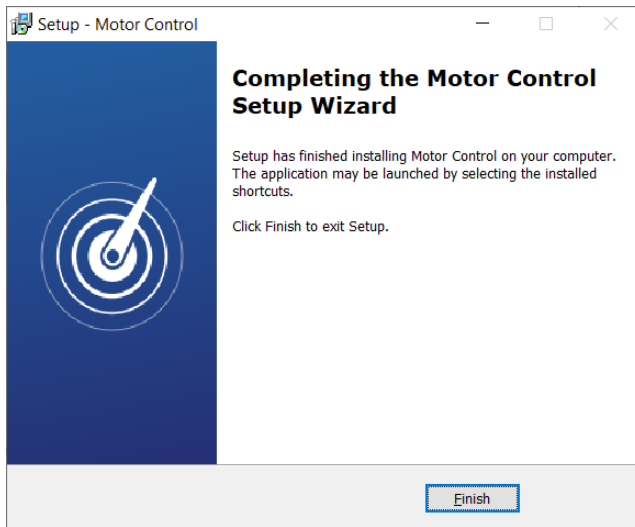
Setup - Motor Control

Completing the Motor Control Setup Wizard

Setup has finished installing Motor Control on your computer. The application may be launched by selecting the installed shortcuts.

Click Finish to exit Setup.

Finish